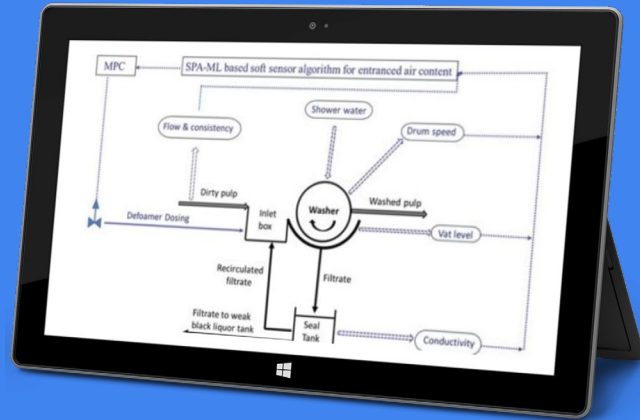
MPC

SPA-ML based soft sensor algorithm for entranced air content

Flow & consistency

Shower water

Drum speed

Dirty pulp

Defoamer Dosing

Inlet box

Washer

Washed pulp

Vat level

Recirculated filtrate

Filtrate

Filtrate to weak black liquor tank

Seal Tank

Conductivity